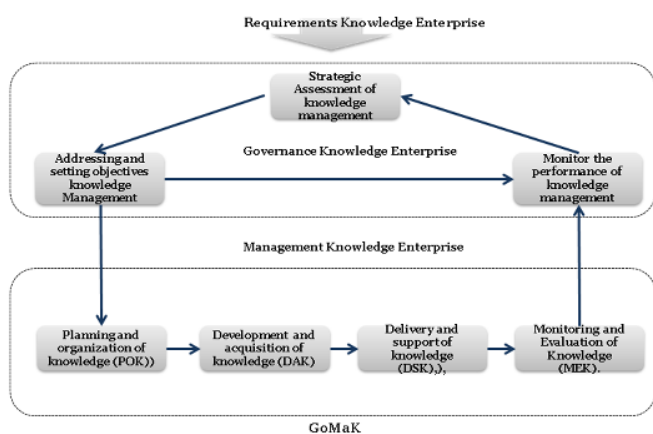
Requirements Knowledge Enterprise

Strategic Assessment of knowledge management

Governance Knowledge Enterprise

Addressing and setting objectives knowledge Management

Monitor the performance of knowledge management

Management Knowledge Enterprise

Planning and organization of knowledge (POK))

Development and acquisition of knowledge (DAK)

Delivery and support of knowledge (DSK),),

Monitoring and Evaluation of Knowledge (MEK).

GoMaK